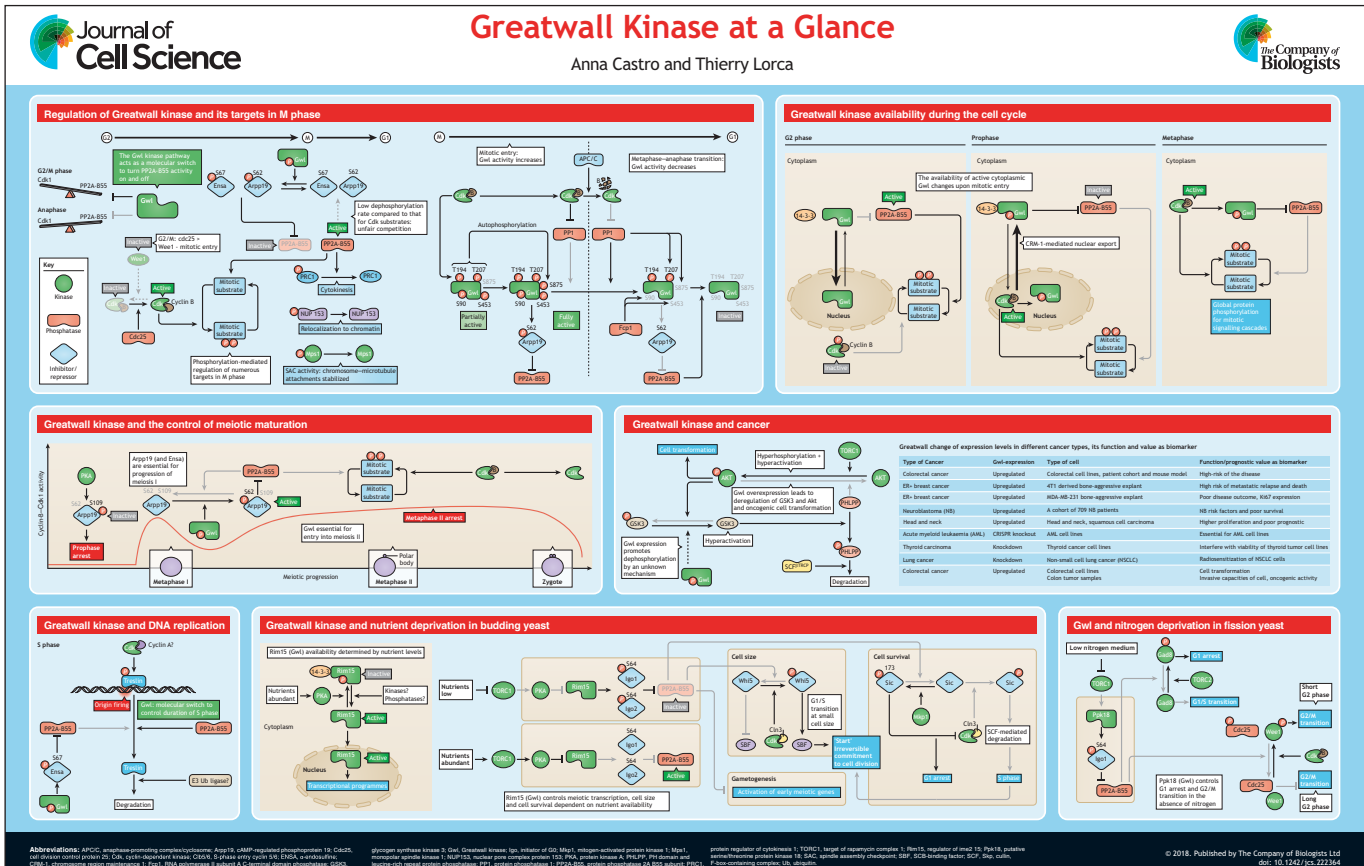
Journal of Cell Science

Greatwall Kinase at a Glance

Anna Castro and Thierry Lorca

The Company of Biologists

Regulation of Greatwall kinase and its targets in M phase

G2 M G1

G2/M phase Cdk1 PP2A-B55

Anaphase Cdk1 PP2A-B55

The Gwl kinase pathway acts as a molecular switch to turn PP2A-B55 activity on and off

Gwl

S67 Ensa S62 Arpp19 Gwl S67 Ensa S62 Arpp19

Low dephosphorylation rate compared to that for Cdk substrates: unfair competition

Inactive PP2A-B55 Active PP2A-B55

Inactive G2/M: cdc25 + Wee1 - mitotic entry

Wee1

Inactive Active Cyclin B

Mitotic substrate

Mitotic substrate

PRC1 PRC1 Cytokinesis

NUP 153 NUP 153 Relocalization to chromatin

Mps1 Mps1 SAC activity: chromosome–microtubule attachments stabilized

Cdc25

Phosphorylation-mediated regulation of numerous targets in M phase

Key Kinase Phosphatase Inhibitor/ repressor

M G1

Mitotic entry: Gwl activity increases

APC/C

Metaphase–anaphase transition: Gwl activity decreases

Autophosphorylation

PP1 PP1

T194 T207 S875 S90 S453 Partially active

T194 T207 S875 S90 S453 Fully active

S62 Arpp19 PP2A-B55

T194 T207 S875 S90 S453

Fcp1

S62 Arpp19 PP2A-B55

T194 T207 S875 Inactive

Greatwall kinase availability during the cell cycle

G2 phase

Cytoplasm

14-3-3 Gwl Active PP2A-B55

Gwl Nucleus

Mitotic substrate

Mitotic substrate

Cdk Cyclin B Inactive

Prophase

Cytoplasm

The availability of active cytoplasmic Gwl changes upon mitotic entry

14-3-3 Gwl Inactive PP2A-B55

CRM-1-mediated nuclear export

Active Nucleus

Mitotic substrate

Mitotic substrate

Metaphase

Cytoplasm

Active Gwl PP2A-B55

Mitotic substrate

Mitotic substrate

Global protein phosphorylation for mitotic signaling cascades

Greatwall kinase and the control of meiotic maturation

Cyclin B–Cdk1 activity

PKA S109 S62 Arpp19 Inactive Prophase arrest

Arpp19 (and Ensa) are essential for progression of meiosis I

S62 S109 Arpp19 Gwl

PP2A-B55 S62 Arpp19 Active

Mitotic substrate

Mitotic substrate

Cdk Cdk

Metaphase II arrest

Gwl essential for entry into meiosis II

Metaphase I Polar body Metaphase II Zygote

Meiotic progression

Greatwall kinase and cancer

Cell transformation

Hyperphosphorylation + hyperactivation

TORC2 AKT AKT

Gwl overexpression leads to deregulation of GSK3 and Akt and oncogenic cell transformation

GSK3 GSK3 Hyperactivation

PHLPP PHLPP SCF$^{\beta TRCP}$ Degradation

Gwl expression promotes dephosphorylation by an unknown mechanism

Gwl

Greatwall change of expression levels in different cancer types, its function and value as biomarker

| Type of Cancer | Gwl-expression | Type of cell | Function/prognostic value as biomarker |
|---|---|---|---|
| Colorectal cancer | Upregulated | Colorectal cell lines, patient cohort and mouse model | High-risk of the disease |
| ER+ breast cancer | Upregulated | 4T1 derived bone-aggressive explant | High risk of metastatic relapse and death |
| ER+ breast cancer | Upregulated | MDA-MB-231 bone-aggressive explant | Poor disease outcome, Ki67 expression |
| Neuroblastoma (NB) | Upregulated | A cohort of 709 NB patients | NB risk factors and poor survival |
| Head and neck | Upregulated | Head and neck, squamous cell carcinoma | Higher proliferation and poor prognostic |
| Acute myeloid leukaemia (AML) | CRISPR knockout | AML cell lines | Essential for AML cell lines |
| Thyroid carcinoma | Knockdown | Thyroid cancer cell lines | Interfere with viability of thyroid tumor cell lines |
| Lung cancer | Knockdown | Non-small cell lung cancer (NSCLC) | Radiosensitization of NSCLC cells |
| Colorectal cancer | Upregulated | Colorectal cell lines Colon tumor samples | Cell transformation Invasive capacities of cell, oncogenic activity |

Greatwall kinase and DNA replication

S phase

Cdk Cyclin A?

Treslin

Origin firing

Gwl: molecular switch to control duration of S phase

PP2A-B55 PP2A-B55

S67 Ensa Gwl

Treslin E3 Ub ligase? Degradation

Greatwall kinase and nutrient deprivation in budding yeast

Rim15 (Gwl) availability determined by nutrient levels

14-3-3 Rim15 Inactive

Nutrients abundant PKA Kinases? Phosphatases?

Rim15 Active

Cytoplasm

Rim15 Active Nucleus Transcriptional programmes

Nutrients low TORC1 PKA Rim15 S64 Igo1 Igo2 PP2A-B55 Inactive

Nutrients abundant TORC1 PKA Rim15 S64 Igo1 Igo2 PP2A-B55 Active

Cell size Whi5 Whi5 G1/S transition at small cell size Cln3 SBF SBF 'Start' irreversible commitment to cell division

Cell survival 173 Sic Sic Sic Mbp1 Cln3 SCF-mediated degradation G1 arrest S phase

Gametogenesis Activation of early meiotic genes

Rim15 (Gwl) controls meiotic transcription, cell size and cell survival dependent on nutrient availability

Gwl and nitrogen deprivation in fission yeast

Low nitrogen medium

TORC1 Ppk18 S64 Igo1 PP2A-B55

Gad8 G1 arrest TORC2 Gad8 G1/S transition

Short G2 phase G2/M transition Cdc25 Wee1 Cdk

G2/M transition Cdc25 Wee1 Long G2 phase

Ppk18 (Gwl) controls G1 arrest and G2/M transition in the absence of nitrogen

Abbreviations: APC/C, anaphase-promoting complex/cyclosome; Arpp19, cAMP-regulated phosphoprotein 19; Cdc25, cell division control protein 25; Cdk, cyclin-dependent kinase; Cln3/6, S-phase entry cyclin 3/6; ENSA, α-endosulfine; CRM-1, chromosome region maintenance 1; Fcp1, RNA polymerase II subunit A C-terminal domain phosphatase; GSK3, glycogen synthase kinase 3; Gwl, Greatwall kinase; Igo, initiator of G0; Mbp1, mitogen-activated protein kinase 1; Mps1, monopolar spindle kinase 1; NUP153, nuclear pore complex protein 153; PKA, protein kinase A; PHLPP, PH domain and leucine-rich repeat protein phosphatase; PP1, protein phosphatase 1; PP2A-B55, protein phosphatase 2A B55 subunit; PRC1, protein regulator of cytokinesis 1; TORC1, target of rapamycin complex 1; Rim15, regulator of ime2 15; Ppk18, putative serine/threonine protein kinase 18; SAC, spindle assembly checkpoint; SBF, SCB-binding factor; SCF, Skp, cullin, F-box-containing complex; Ub, ubiquitin.

© 2018. Published by The Company of Biologists Ltd doi: 10.1242/jcs.222364